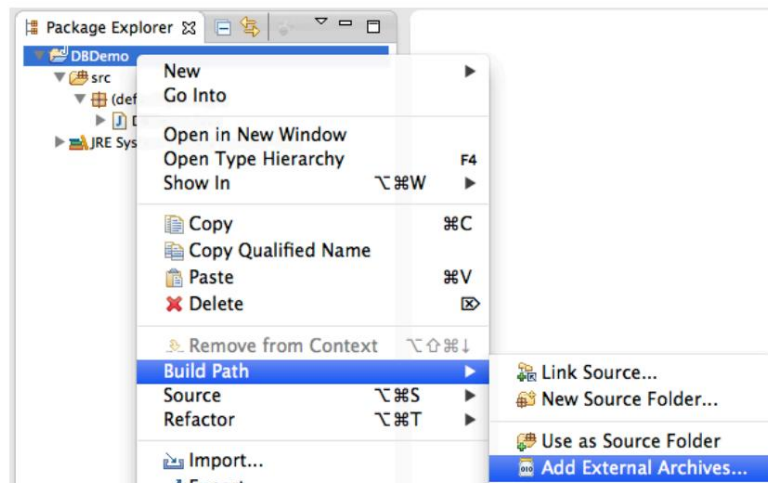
Package Explorer

DBDemo

src

(def

D

JRE Sys

New

Go Into

Open in New Window

Open Type Hierarchy F4

Show In ⌥⌘W

Copy ⌘C

Copy Qualified Name

Paste ⌘V

Delete

Remove from Context ⌥⇧⌘↓

Build Path

Source ⌥⌘S

Refactor ⌥⌘T

Import...

Link Source...

New Source Folder...

Use as Source Folder

Add External Archives...